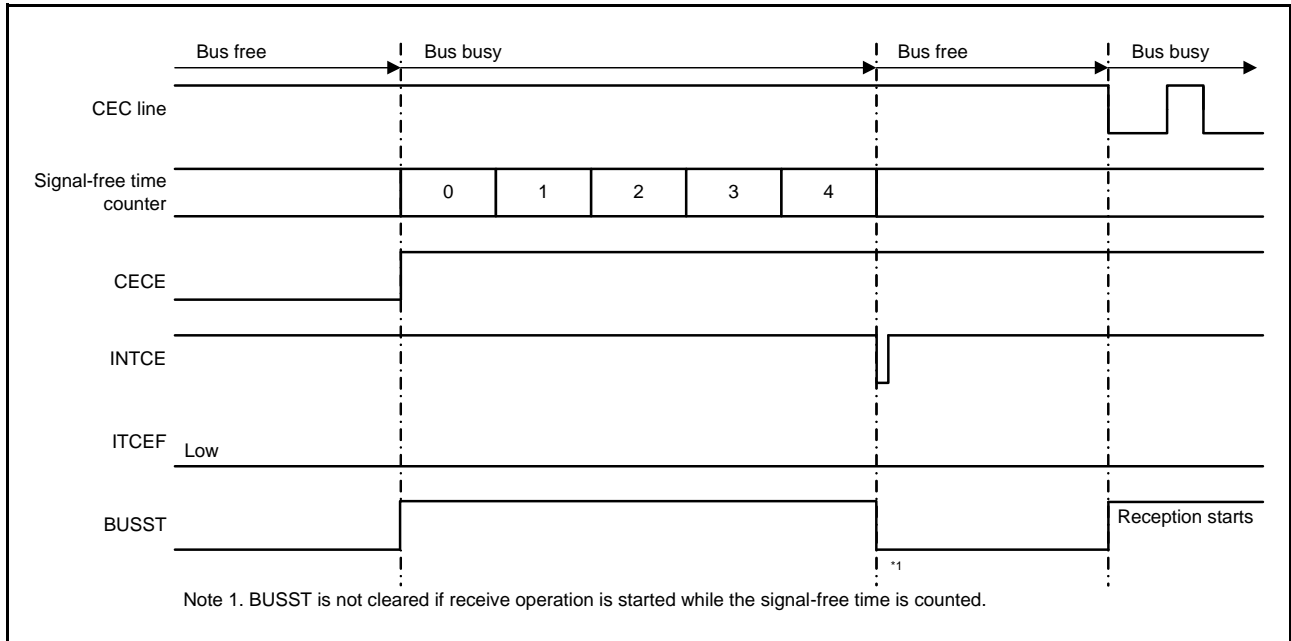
Bus free
Bus busy
Bus free
Bus busy

CEC line

Signal-free time counter
0
1
2
3
4

CECE

INTCE

ITCEF
Low

BUSST
Reception starts

*1

Note 1. BUSST is not cleared if receive operation is started while the signal-free time is counted.